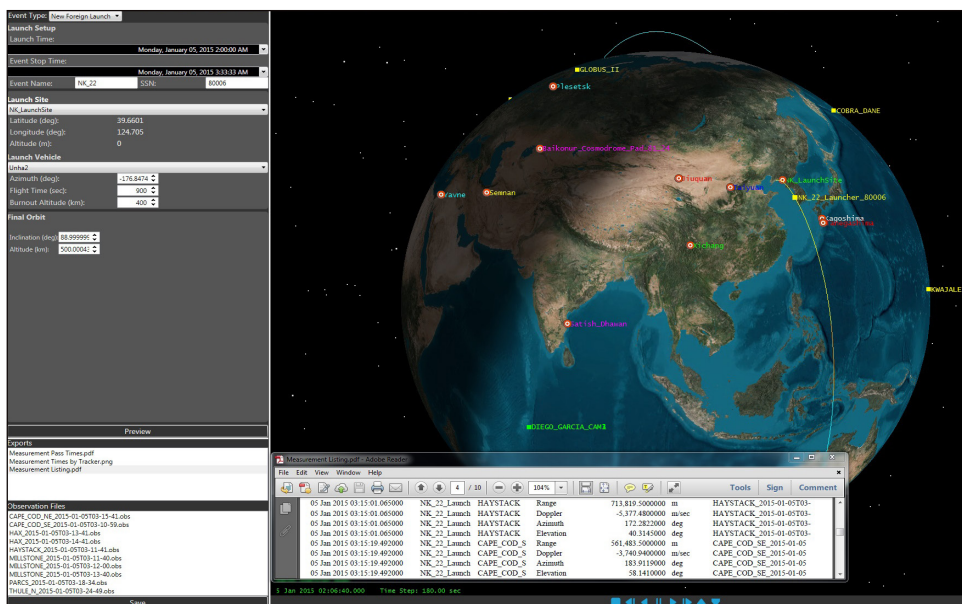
Event Type: New Foreign Launch

Launch Setup
Launch Time:
Monday, January 05, 2015 2:00:00 AM
Event Stop Time:
Monday, January 05, 2015 3:33:33 AM
Event Name: NK_22 SSN: 80006

Launch Site
NK_LaunchSite
Latitude (deg): 39.6601
Longitude (deg): 124.705
Altitude (m): 0

Launch Vehicle
Unha2
Azimuth (deg): -176.8474
Flight Time (sec): 900
Burnout Altitude (km): 400

Final Orbit
Inclination (deg): 88.999996
Altitude (km): 500.00041

Preview

Exports
Measurement Pass Times.pdf
Measurement Times by Tracker.png
Measurement Listing.pdf

Observation Files
CAPE_COD_NE_2015-01-05T03-15-41.obs
CAPE_COD_SE_2015-01-05T03-10-59.obs
HAX_2015-01-05T03-13-41.obs
HAX_2015-01-05T03-14-41.obs
HAYSTACK_2015-01-05T03-11-41.obs
MILLSTONE_2015-01-05T03-11-40.obs
MILLSTONE_2015-01-05T03-12-00.obs
MILLSTONE_2015-01-05T03-13-40.obs
PARCS_2015-01-05T03-18-34.obs
THULE_N_2015-01-05T03-24-49.obs

Save

GLOBUS_II
Plesetsk
COBRA_DANE
Baikonur_Commodrome_Pad_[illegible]
Jiuquan
NK_LaunchSite
Taiyuan
NK_22_Launcher_80006
Kagoshima
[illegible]
Xichang
Semnan
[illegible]ravne
KWAJALE
Satish_Dhawan
DIEGO_GARCIA_CAM

Measurement Listing.pdf - Adobe Reader
File Edit View Window Help
4 / 10 104%
Tools Sign Comment

| | | | | | | |
|---|---|---|---|---|---|---|
| 05 Jan 2015 03:15:01.065000 | NK_22_Launch | HAYSTACK | Range | 713,819.5000000 | m | HAYSTACK_2015-01-05T03- |
| 05 Jan 2015 03:15:01.065000 | NK_22_Launch | HAYSTACK | Doppler | -5,377.4800000 | m/sec | HAYSTACK_2015-01-05T03- |
| 05 Jan 2015 03:15:01.065000 | NK_22_Launch | HAYSTACK | Azimuth | 172.2822000 | deg | HAYSTACK_2015-01-05T03- |
| 05 Jan 2015 03:15:01.065000 | NK_22_Launch | HAYSTACK | Elevation | 40.3145000 | deg | HAYSTACK_2015-01-05T03- |
| 05 Jan 2015 03:15:19.492000 | NK_22_Launch | CAPE_COD_S | Range | 561,483.5000000 | m | CAPE_COD_SE_2015-01-05 |
| 05 Jan 2015 03:15:19.492000 | NK_22_Launch | CAPE_COD_S | Doppler | -3,740.9400000 | m/sec | CAPE_COD_SE_2015-01-05 |
| 05 Jan 2015 03:15:19.492000 | NK_22_Launch | CAPE_COD_S | Azimuth | 183.9119000 | deg | CAPE_COD_SE_2015-01-05 |
| 05 Jan 2015 03:15:19.492000 | NK_22_Launch | CAPE_COD_S | Elevation | 58.1410000 | deg | CAPE_COD_SE_2015-01-05 |

5 Jan 2015 02:06:40.000 Time Step: 180.00 sec